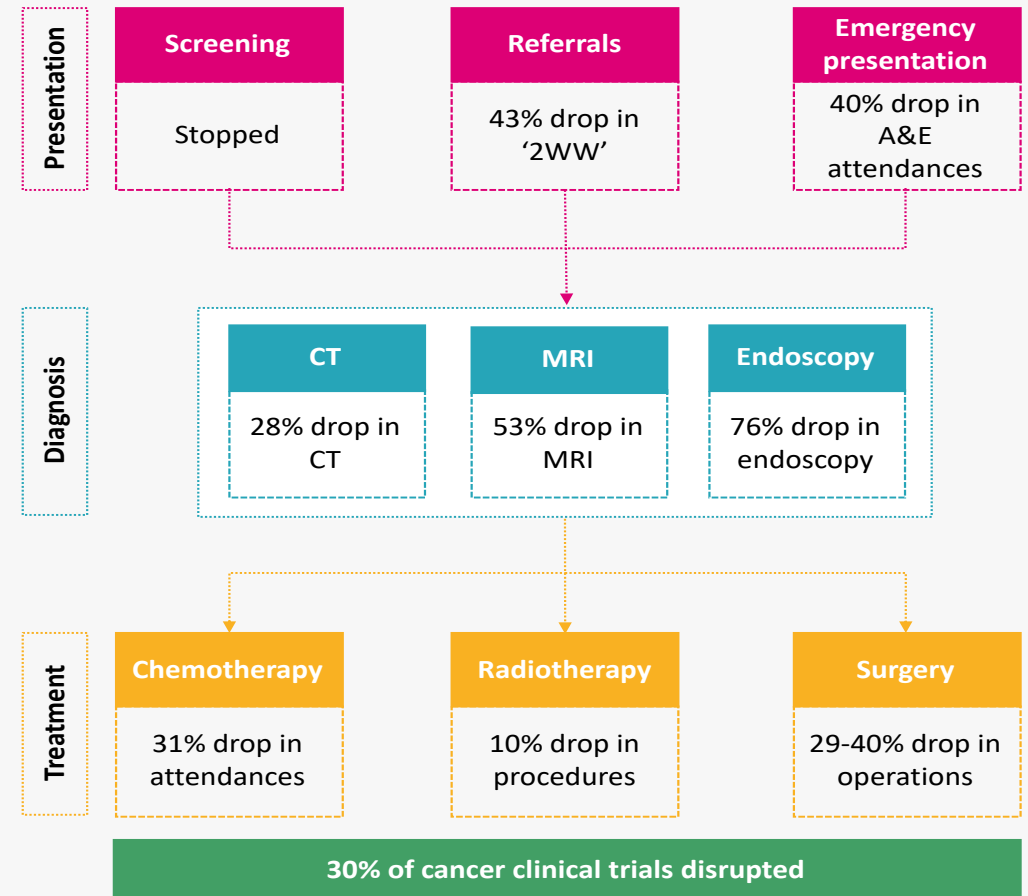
Presentation

Screening

Stopped

Referrals

43% drop in '2WW'

Emergency presentation

40% drop in A&E attendances

Diagnosis

CT

28% drop in CT

MRI

53% drop in MRI

Endoscopy

76% drop in endoscopy

Treatment

Chemotherapy

31% drop in attendances

Radiotherapy

10% drop in procedures

Surgery

29-40% drop in operations

30% of cancer clinical trials disrupted